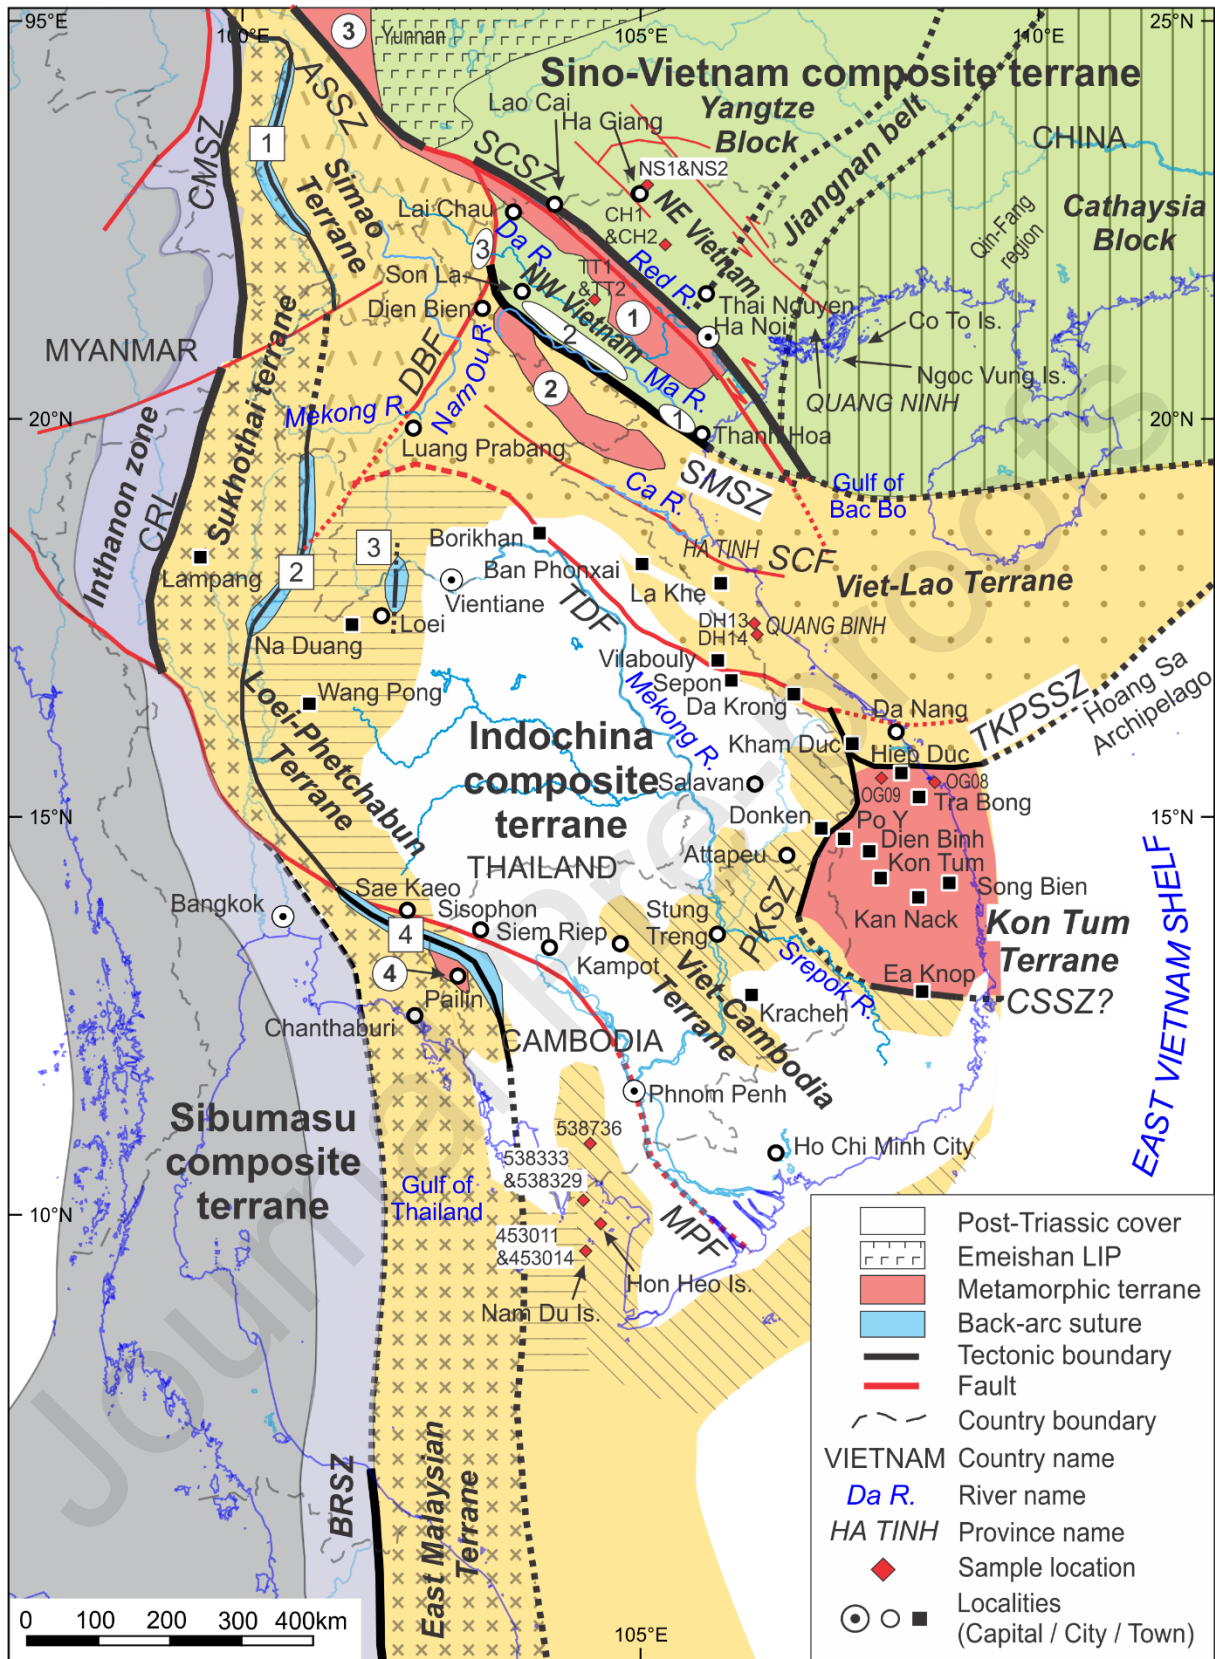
95°E
100°E
105°E
110°E
25°N
3
Yunnan
Sino-Vietnam composite terrane
ASSZ
Lao Cai
Ha Giang
Yangtze Block
1
CMSZ
SCSZ
NS1&NS2
CHINA
Simao Terrane
Lai Chau
CH1 &CH2
NE Vietnam
Jiangnan belt
Cathaysia Block
Qin-Fang region
3
Da R.
Son La
TT1 &TT2
Red R.
Dien Bien
NW Vietnam
1
Thai Nguyen
Ha Noi
Co To Is.
2
MYANMAR
DBF
Nam Ou R.
2
Ngoc Vung Is.
QUANG NINH
Ma R.
Sukhothai terrane
Mekong R.
1
20°N
20°N
Luang Prabang
Thanh Hoa
Inthanon zone
CRL
SMSZ
Ca R.
Gulf of Bac Bo
3
Borikhan
HA TINH
SCF
Lampang
2
Ban Phonxai
Vientiane
La Khe
Viet-Lao Terrane
Loei
TDF
Na Duang
DH13
DH14
QUANG BINH
Vilabouly
Sepon
Da Krong
Wang Pong
Mekong R.
Da Nang
TKPSSZ
Hoang Sa Archipelago
Indochina composite terrane
Kham Duc
Hiep Duc
Loei-Phetchabun Terrane
Salavan
OG09
OG08
Tra Bong
15°N
15°N
Donken
Po Y
Dien Binh
Kon Tum
THAILAND
Attapeu
Sae Kaeo
Song Bien
Bangkok
Sisophon
Stung Treng
PKSZ
Kon Tum Terrane
4
Siem Riep
Kan Nack
Kampot
Srepok R.
EAST VIETNAM SHELF
4
Ea Knop
Pailin
CSSZ?
Viet-Cambodia Terrane
Kracheh
Chanthaburi
CAMBODIA
Phnom Penh
Sibumasu composite terrane
538736
Ho Chi Minh City
538333 &538329
Gulf of Thailand
10°N
MPF
453011 &453014
Hon Heo Is.
Nam Du Is.
BRSZ
East Malaysian Terrane
0 100 200 300 400km
105°E
Post-Triassic cover
Emeishan LIP
Metamorphic terrane
Back-arc suture
Tectonic boundary
Fault
Country boundary
VIETNAM Country name
Da R. River name
HA TINH Province name
Sample location
Localities (Capital / City / Town)